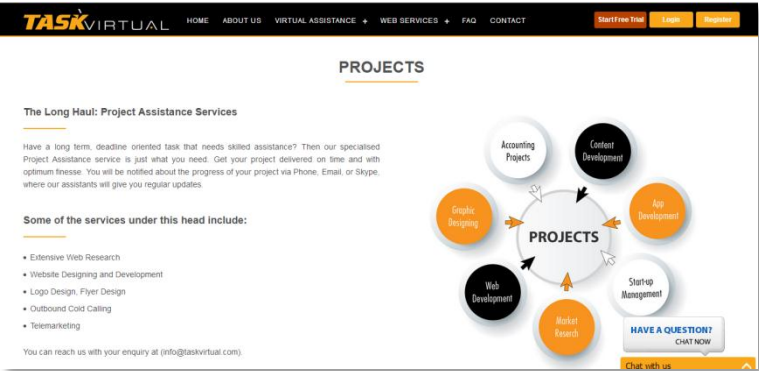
TASKVIRTUAL HOME ABOUT US VIRTUAL ASSISTANCE + WEB SERVICES + FAQ CONTACT Start Free Trial Login Register

PROJECTS

The Long Haul: Project Assistance Services

Have a long term, deadline oriented task that needs skilled assistance? Then our specialised Project Assistance service is just what you need. Get your project delivered on time and with optimum finesse. You will be notified about the progress of your project via Phone, Email, or Skype, where our assistants will give you regular updates.

Some of the services under this head include:

• Extensive Web Research
• Website Designing and Development
• Logo Design, Flyer Design
• Outbound Cold Calling
• Telemarketing

You can reach us with your enquiry at (info@taskvirtual.com).

Accounting Projects
Content Development
App Development
Start-up Management
Market Research
Web Development
Graphic Designing
PROJECTS

HAVE A QUESTION? CHAT NOW
Chat with us